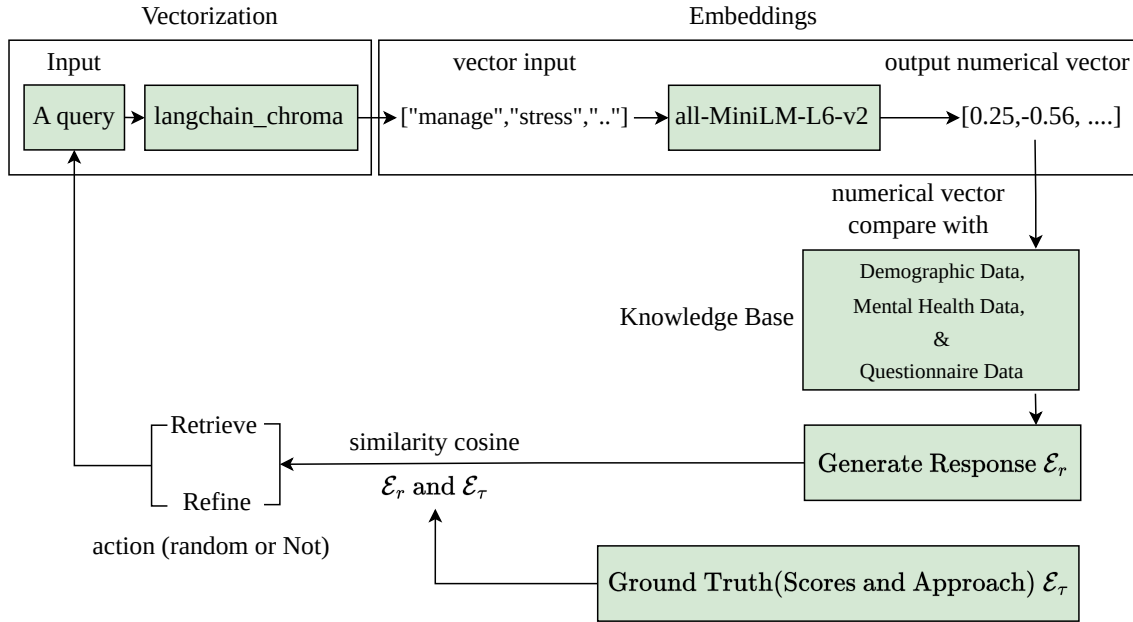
Vectorization

Embeddings

Input

A query

langchain_chroma

vector input

["manage","stress",".."]

all-MiniLM-L6-v2

output numerical vector

[0.25,-0.56, ....]

numerical vector compare with

Knowledge Base

Demographic Data, Mental Health Data, & Questionnaire Data

Generate Response $\mathcal{E}_r$

similarity cosine

$\mathcal{E}_r$ and $\mathcal{E}_\tau$

Retrieve

Refine

action (random or Not)

Ground Truth(Scores and Approach) $\mathcal{E}_\tau$